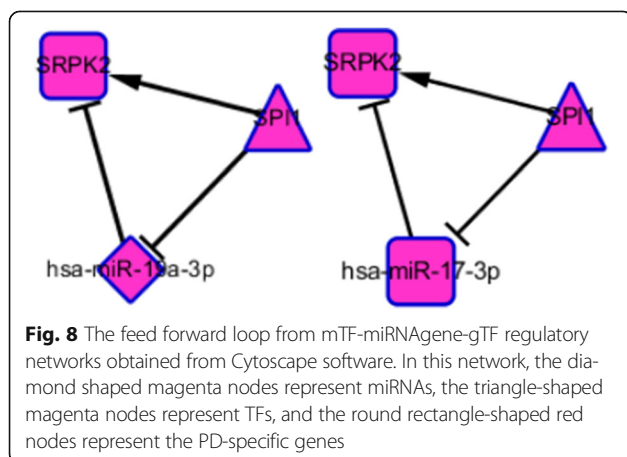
SRPK2

SPI1

hsa-miR-19a-3p

SRPK2

SPI1

hsa-miR-17-3p

**Fig. 8** The feed forward loop from mTF-miRNAgene-gTF regulatory networks obtained from Cytoscape software. In this network, the diamond shaped magenta nodes represent miRNAs, the triangle-shaped magenta nodes represent TFs, and the round rectangle-shaped red nodes represent the PD-specific genes